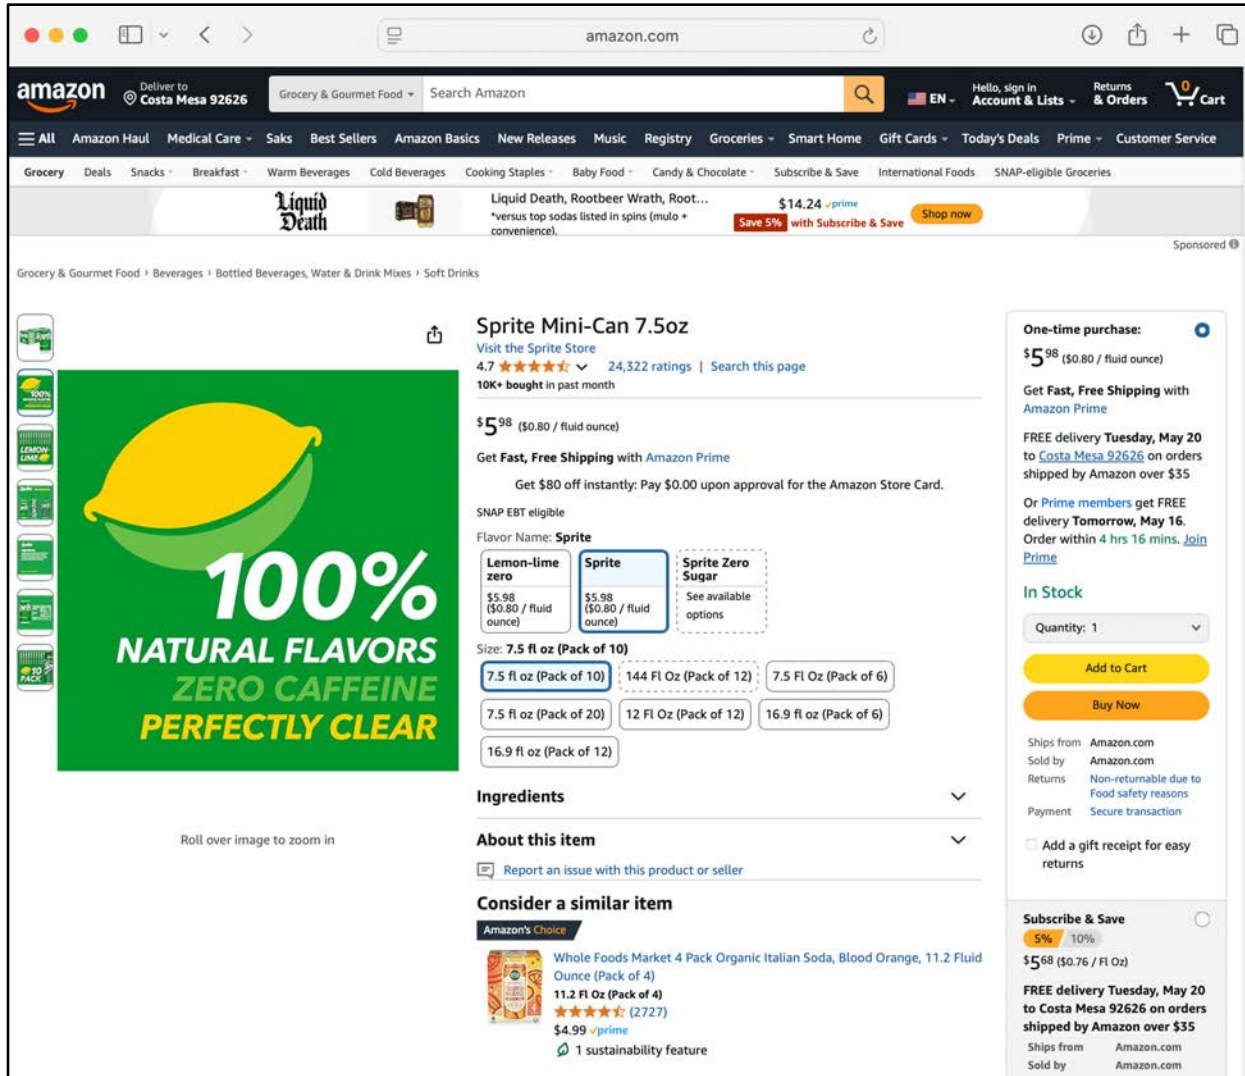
amazon.com

amazon

Deliver to
Costa Mesa 92626

Grocery & Gourmet Food

Search Amazon

EN

Hello, sign in
Account & Lists

Returns
& Orders

0
Cart

All  Amazon Haul  Medical Care  Saks  Best Sellers  Amazon Basics  New Releases  Music  Registry  Groceries  Smart Home  Gift Cards  Today's Deals  Prime  Customer Service

Grocery  Deals  Snacks  Breakfast  Warm Beverages  Cold Beverages  Cooking Staples  Baby Food  Candy & Chocolate  Subscribe & Save  International Foods  SNAP-eligible Groceries

Liquid Death

Liquid Death, Rootbeer Wrath, Root...
*versus top sodas listed in spins (mulo + convenience).

$14.24 prime
Save 5% with Subscribe & Save
Shop now

Sponsored

Grocery & Gourmet Food › Beverages › Bottled Beverages, Water & Drink Mixes › Soft Drinks

100%
NATURAL FLAVORS
ZERO CAFFEINE
PERFECTLY CLEAR

Roll over image to zoom in

Sprite Mini-Can 7.5oz
Visit the Sprite Store
4.7 24,322 ratings | Search this page
10K+ bought in past month

$5$^{98}$ ($0.80 / fluid ounce)

Get Fast, Free Shipping with Amazon Prime

Get $80 off instantly: Pay $0.00 upon approval for the Amazon Store Card.

SNAP EBT eligible

Flavor Name: Sprite

Lemon-lime zero
$5.98
($0.80 / fluid ounce)

Sprite
$5.98
($0.80 / fluid ounce)

Sprite Zero Sugar
See available options

Size: 7.5 fl oz (Pack of 10)

7.5 fl oz (Pack of 10)
144 Fl Oz (Pack of 12)
7.5 Fl Oz (Pack of 6)
7.5 fl oz (Pack of 20)
12 Fl Oz (Pack of 12)
16.9 fl oz (Pack of 6)
16.9 fl oz (Pack of 12)

Ingredients

About this item

Report an issue with this product or seller

Consider a similar item

Amazon's Choice

Whole Foods Market 4 Pack Organic Italian Soda, Blood Orange, 11.2 Fluid Ounce (Pack of 4)
11.2 Fl Oz (Pack of 4)
(2727)
$4.99 prime
1 sustainability feature

One-time purchase:
$5$^{98}$ ($0.80 / fluid ounce)

Get Fast, Free Shipping with Amazon Prime

FREE delivery Tuesday, May 20 to Costa Mesa 92626 on orders shipped by Amazon over $35

Or Prime members get FREE delivery Tomorrow, May 16. Order within 4 hrs 16 mins. Join Prime

In Stock

Quantity: 1

Add to Cart

Buy Now

Ships from Amazon.com
Sold by Amazon.com
Returns Non-returnable due to Food safety reasons
Payment Secure transaction

Add a gift receipt for easy returns

Subscribe & Save
5% 10%
$5$^{68}$ ($0.76 / Fl Oz)

FREE delivery Tuesday, May 20 to Costa Mesa 92626 on orders shipped by Amazon over $35

Ships from Amazon.com
Sold by Amazon.com